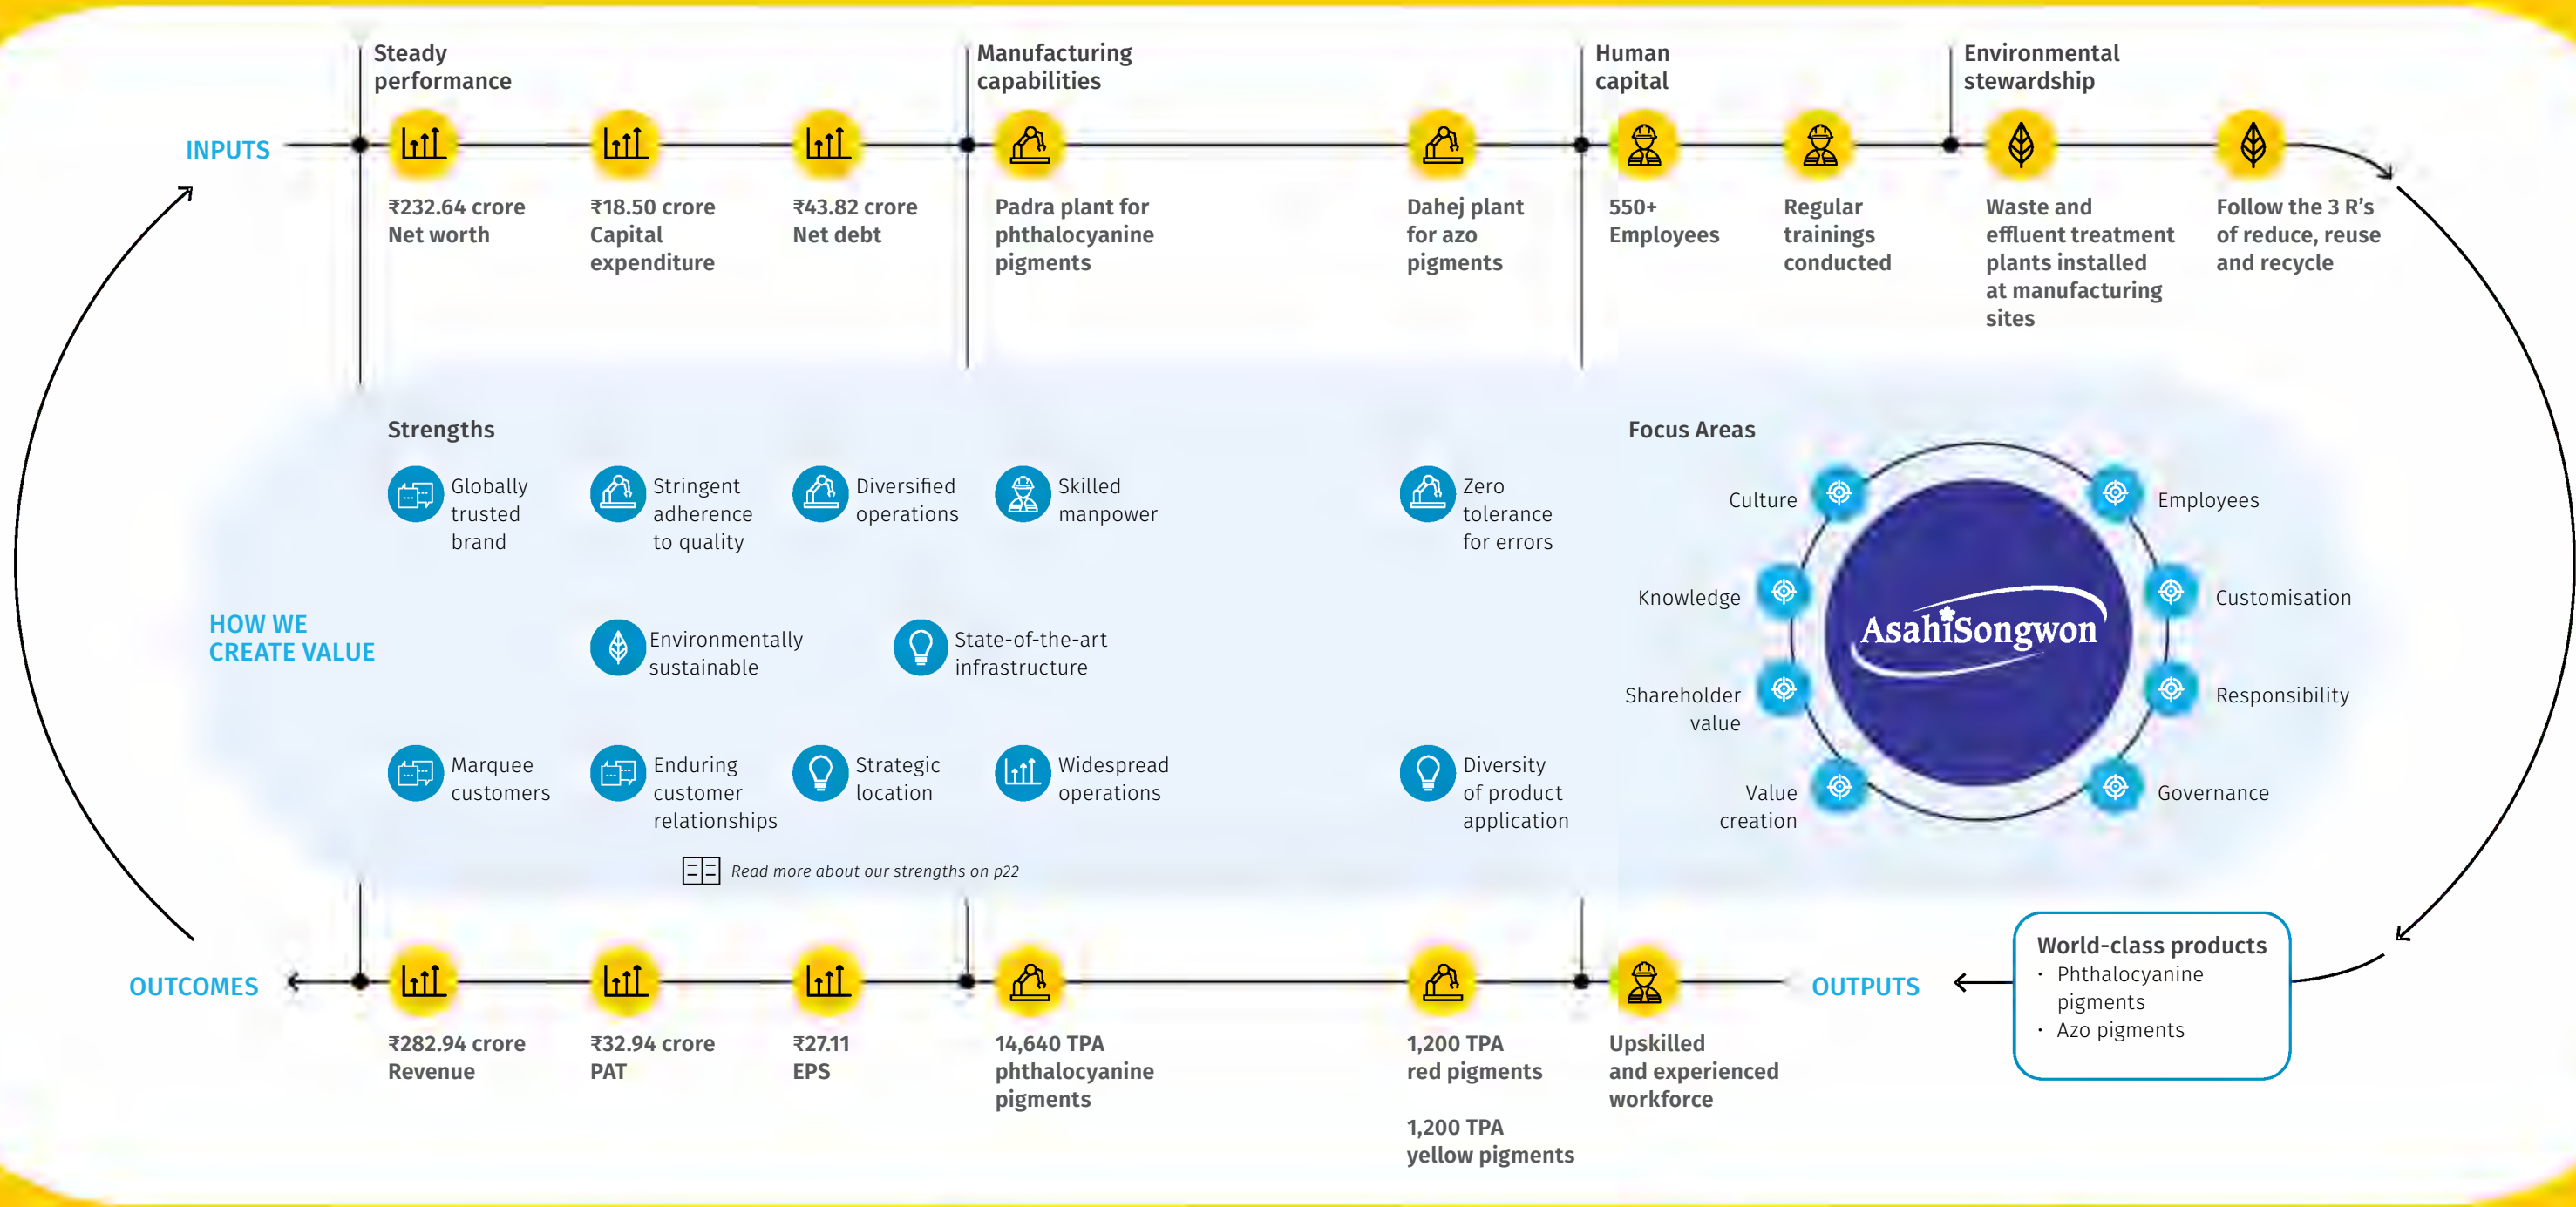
INPUTS

Steady performance

₹232.64 crore Net worth

₹18.50 crore Capital expenditure

₹43.82 crore Net debt

Manufacturing capabilities

Padra plant for phthalocyanine pigments

Dahej plant for azo pigments

Human capital

550+ Employees

Regular trainings conducted

Environmental stewardship

Waste and effluent treatment plants installed at manufacturing sites

Follow the 3 R's of reduce, reuse and recycle

HOW WE CREATE VALUE

Strengths

Globally trusted brand

Stringent adherence to quality

Diversified operations

Skilled manpower

Zero tolerance for errors

Environmentally sustainable

State-of-the-art infrastructure

Marquee customers

Enduring customer relationships

Strategic location

Widespread operations

Diversity of product application

Read more about our strengths on p22

Focus Areas

Culture

Employees

Knowledge

Customisation

Shareholder value

Responsibility

Value creation

Governance

AsahiSongwon

OUTCOMES

₹282.94 crore Revenue

₹32.94 crore PAT

₹27.11 EPS

14,640 TPA phthalocyanine pigments

1,200 TPA red pigments

1,200 TPA yellow pigments

Upskilled and experienced workforce

OUTPUTS

World-class products
• Phthalocyanine pigments
• Azo pigments